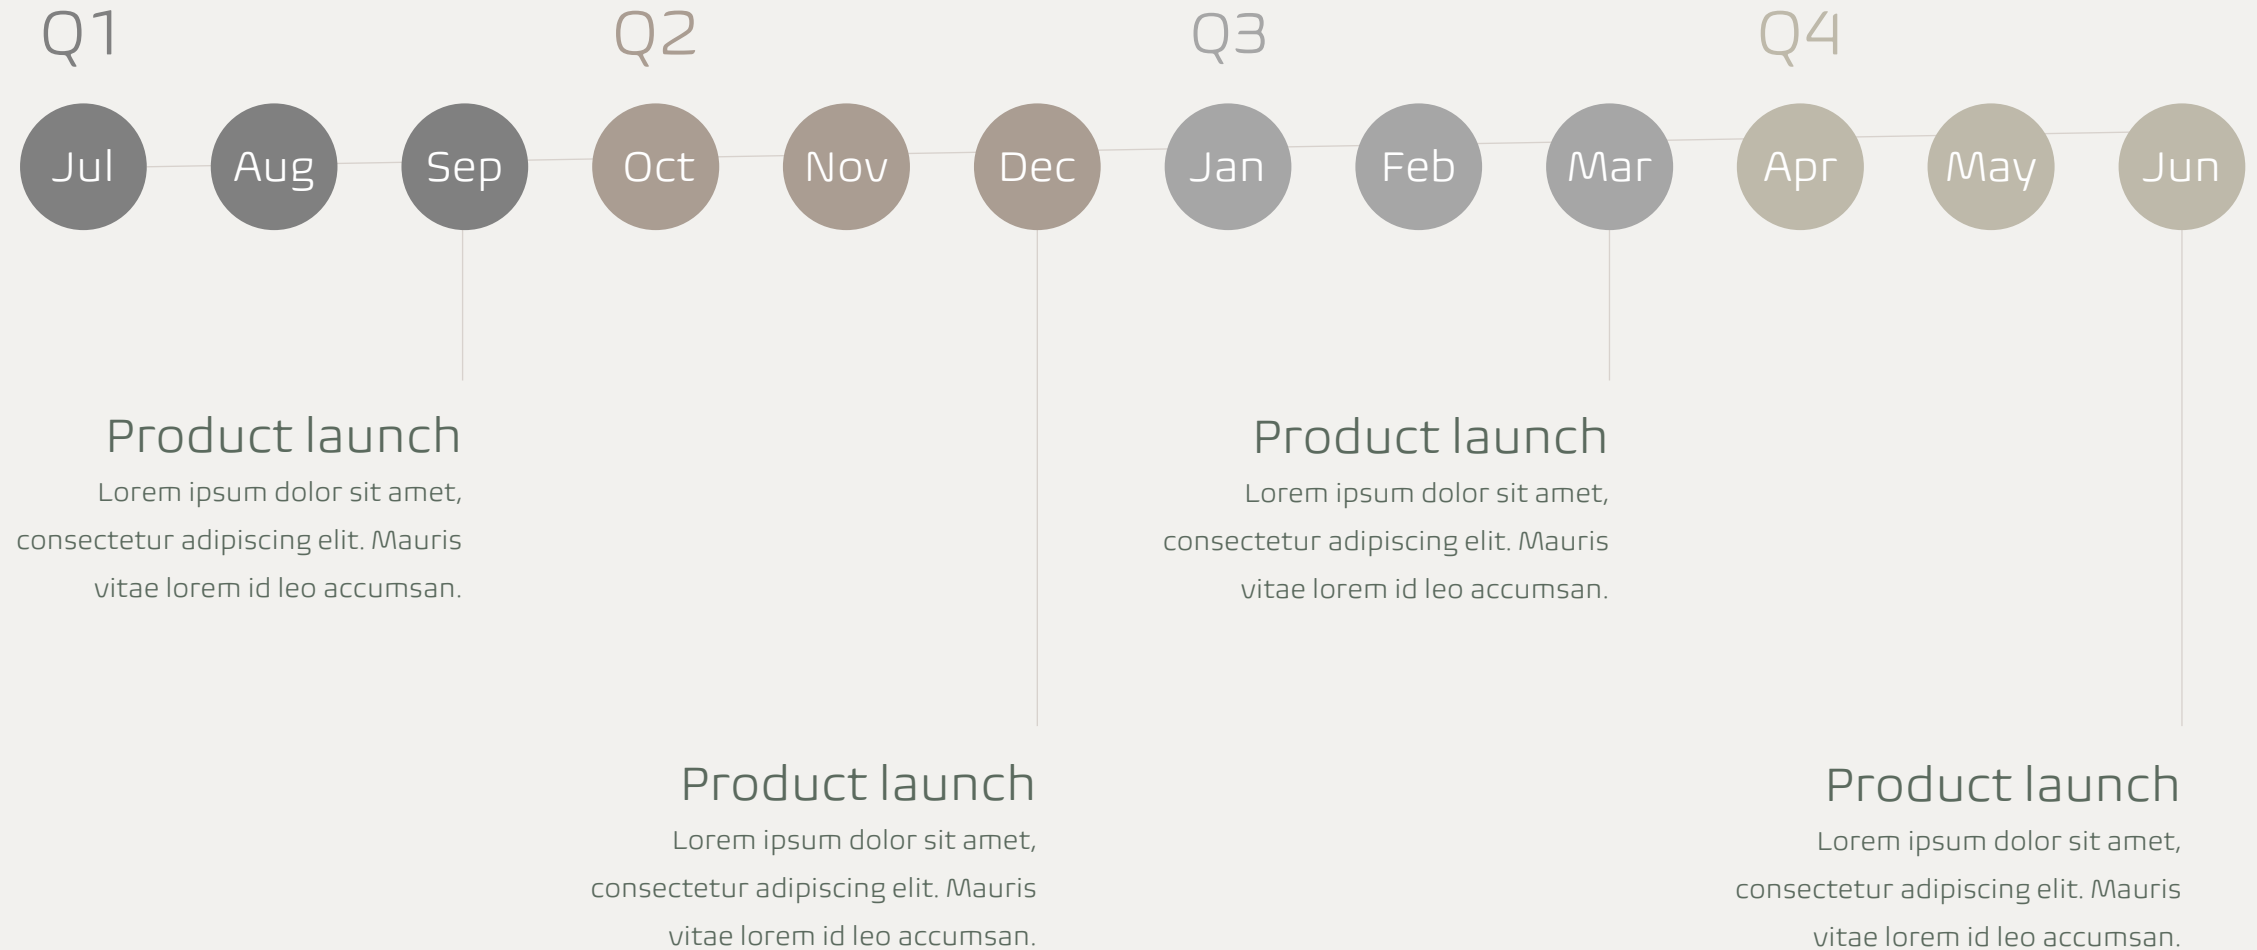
Q1 Q2 Q3 Q4

Jul Aug Sep Oct Nov Dec Jan Feb Mar Apr May Jun

Product launch
Lorem ipsum dolor sit amet, consectetur adipiscing elit. Mauris vitae lorem id leo accumsan.

Product launch
Lorem ipsum dolor sit amet, consectetur adipiscing elit. Mauris vitae lorem id leo accumsan.

Product launch
Lorem ipsum dolor sit amet, consectetur adipiscing elit. Mauris vitae lorem id leo accumsan.

Product launch
Lorem ipsum dolor sit amet, consectetur adipiscing elit. Mauris vitae lorem id leo accumsan.